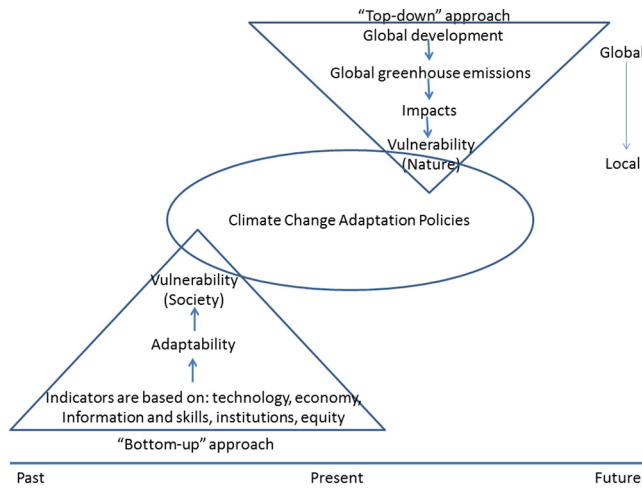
"Top-down" approach
Global development
Global greenhouse emissions
Impacts
Vulnerability
(Nature)

Global
Local

Climate Change Adaptation Policies

Vulnerability
(Society)
Adaptability
Indicators are based on: technology, economy, Information and skills, institutions, equity
"Bottom-up" approach

Past
Present
Future